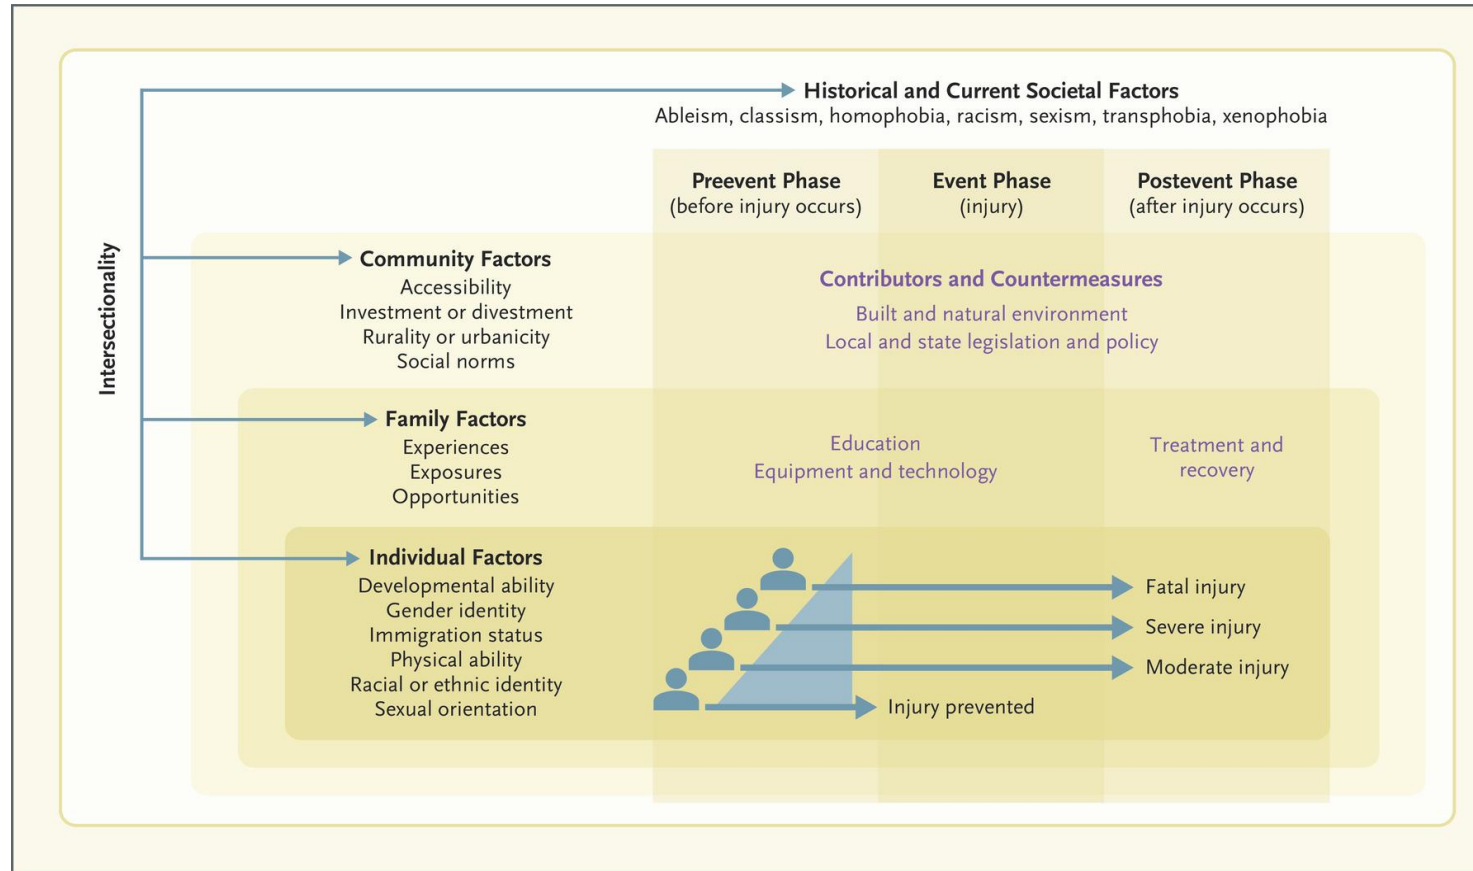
Intersectionality

Historical and Current Societal Factors
Ableism, classism, homophobia, racism, sexism, transphobia, xenophobia

Preevent Phase
(before injury occurs)

Event Phase
(injury)

Postevent Phase
(after injury occurs)

Community Factors
Accessibility
Investment or divestment
Rurality or urbanicity
Social norms

Contributors and Countermeasures
Built and natural environment
Local and state legislation and policy

Family Factors
Experiences
Exposures
Opportunities

Education
Equipment and technology

Treatment and recovery

Individual Factors
Developmental ability
Gender identity
Immigration status
Physical ability
Racial or ethnic identity
Sexual orientation

Fatal injury
Severe injury
Moderate injury
Injury prevented